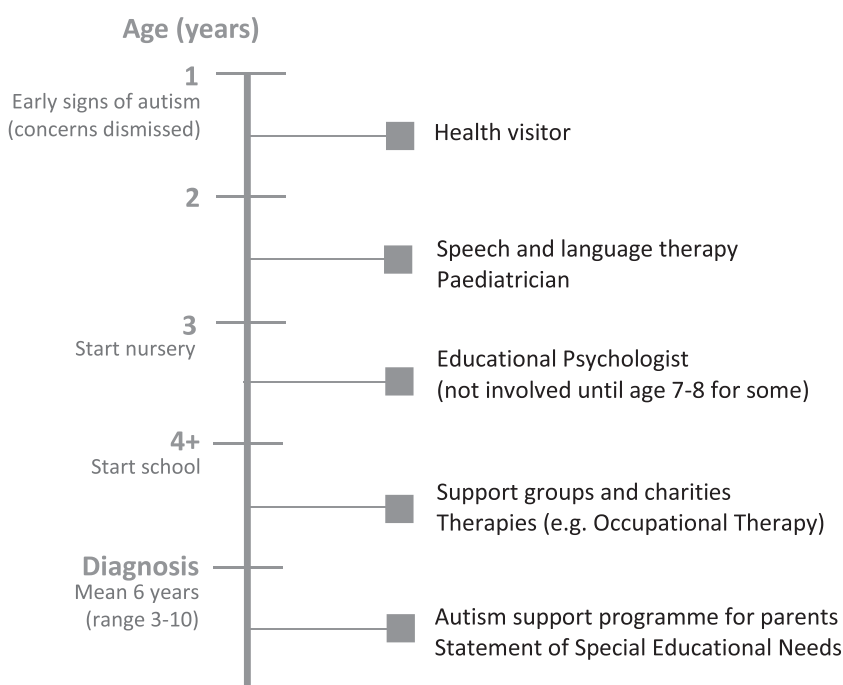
Age (years)

1
Early signs of autism
(concerns dismissed)

Health visitor

2

Speech and language therapy
Paediatrician

3
Start nursery

Educational Psychologist
(not involved until age 7-8 for some)

4+
Start school

Support groups and charities
Therapies (e.g. Occupational Therapy)

Diagnosis
Mean 6 years
(range 3-10)

Autism support programme for parents
Statement of Special Educational Needs